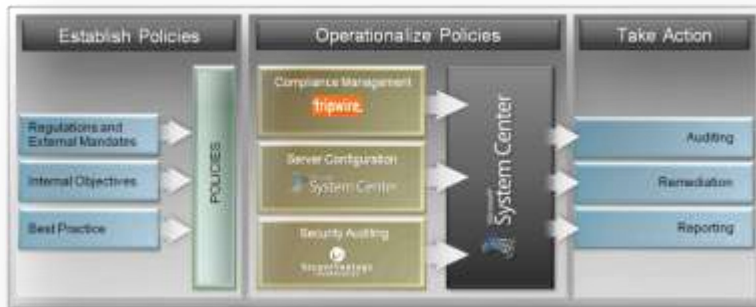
Establish Policies

Regulations and External Mandates

Internal Objectives

Best Practice

POLICIES

Operationalize Policies

Compliance Management

tripwire

Server Configuration

System Center

Security Auditing

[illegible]

System Center

Take Action

Auditing

Remediation

Reporting